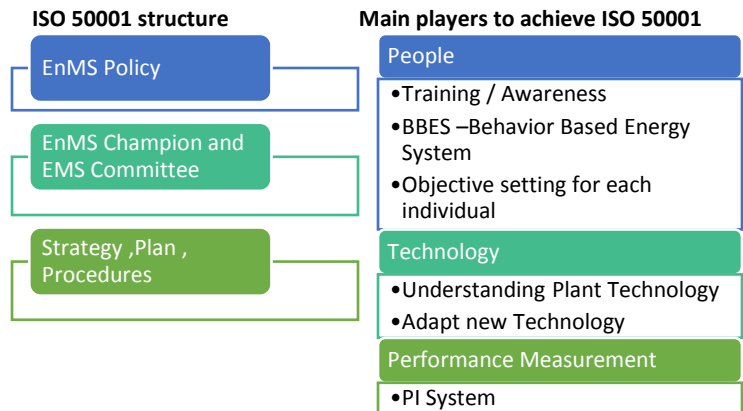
ISO 50001 structure

EnMS Policy

EnMS Champion and EMS Committee

Strategy ,Plan , Procedures

Main players to achieve ISO 50001

People

•Training / Awareness

•BBES –Behavior Based Energy System

•Objective setting for each individual

Technology

•Understanding Plant Technology

•Adapt new Technology

Performance Measurement

•PI System